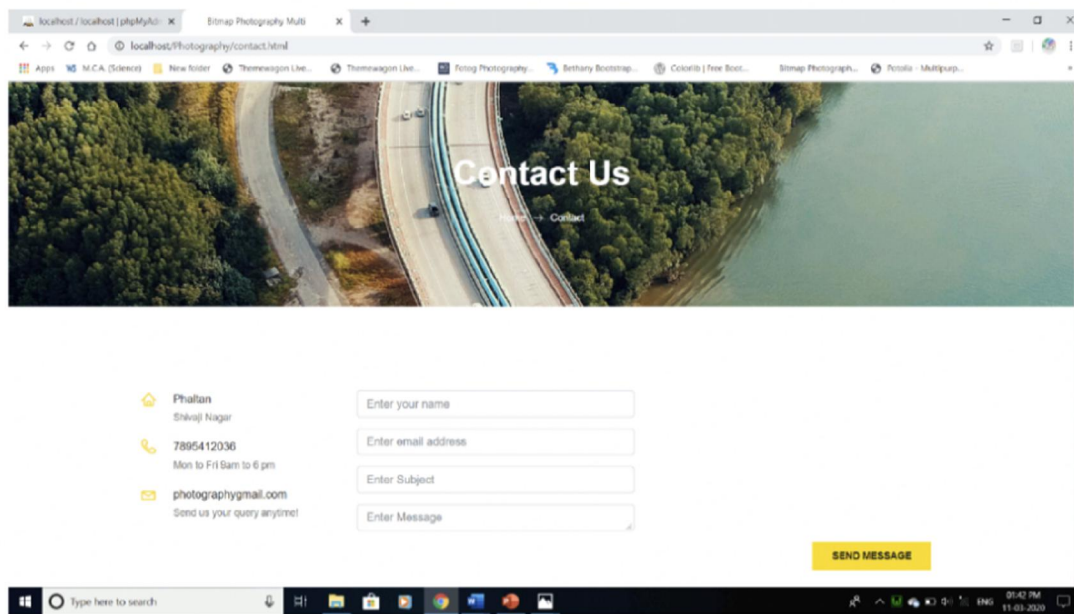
localhost / localhost | phpMyAdr ×
Bitmap Photography Multi ×
+

localhost/Photography/contact.html

Apps
M.C.A. (Science)
New folder
Themewagon Live...
Themewagon Live...
Fotog Photography...
Bethany Bootstrap...
Colorlib | Free Boot...
Bitmap Photograph...
Fotolia - Multipurp...

Contact Us

Home → Contact

Phaltan
Shivaji Nagar

7895412036
Mon to Fri 9am to 6 pm

photographygmail.com
Send us your query anytime!

Enter your name

Enter email address

Enter Subject

Enter Message

SEND MESSAGE

Type here to search

ENG
01:42 PM
11-03-2020